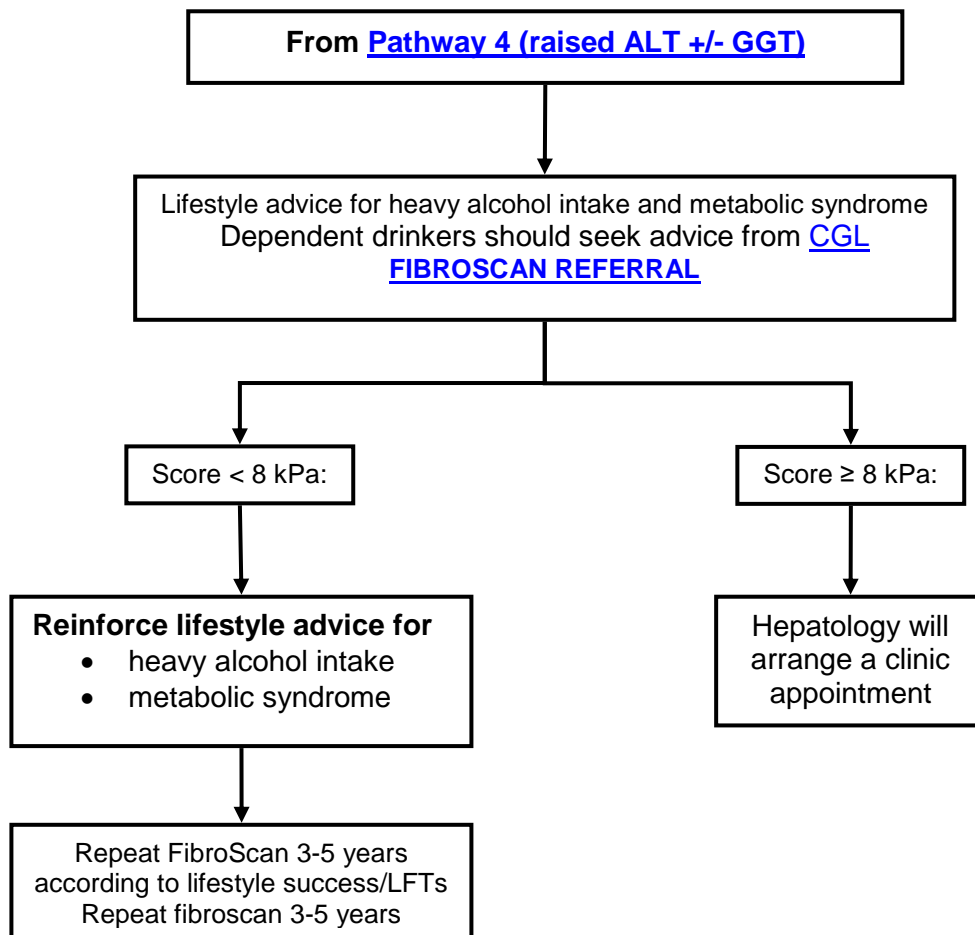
From Pathway 4 (raised ALT +/- GGT)

Lifestyle advice for heavy alcohol intake and metabolic syndrome
Dependent drinkers should seek advice from CGL
FIBROSCAN REFERRAL

Score < 8 kPa:

Score ≥ 8 kPa:

Reinforce lifestyle advice for
- heavy alcohol intake
- metabolic syndrome

Hepatology will arrange a clinic appointment

Repeat FibroScan 3-5 years according to lifestyle success/LFTs
Repeat fibroscan 3-5 years